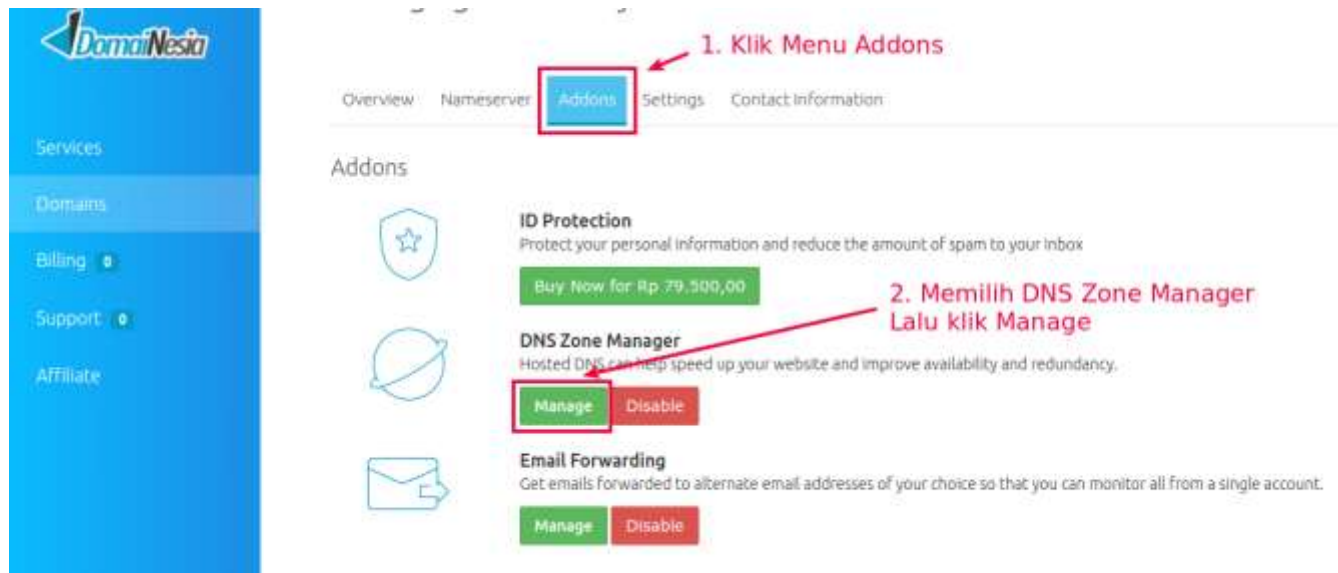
DomaiNesia

Services

Domains

Billing 0

Support 0

Affiliate

1. Klik Menu Addons

Overview Nameserver Addons Settings Contact Information

Addons

ID Protection
Protect your personal information and reduce the amount of spam to your inbox

Buy Now for Rp 79.500,00

2. Memilih DNS Zone Manager Lalu klik Manage

DNS Zone Manager
Hosted DNS can help speed up your website and improve availability and redundancy.

Manage Disable

Email Forwarding
Get emails forwarded to alternate email addresses of your choice so that you can monitor all from a single account.

Manage Disable